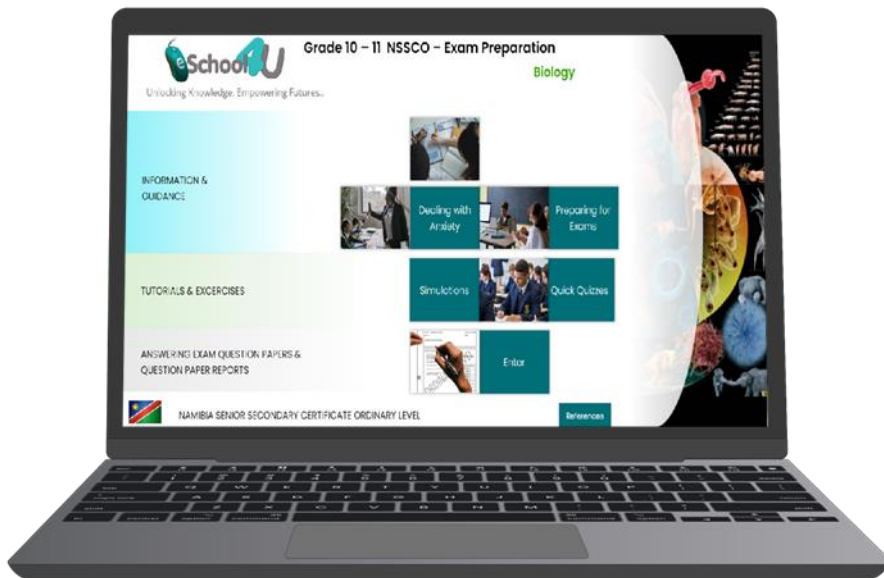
eSchool4U
Unlocking Knowledge. Empowering Futures...

Grade 10 – 11 NSSCO – Exam Preparation

Biology

INFORMATION & GUIDANCE

Dealing with Anxiety

Preparing for Exams

TUTORIALS & EXCERCISES

Simulations

Quick Quizzes

ANSWERING EXAM QUESTION PAPERS & QUESTION PAPER REPORTS

Enter

NAMIBIA SENIOR SECONDARY CERTIFICATE ORDINARY LEVEL

References